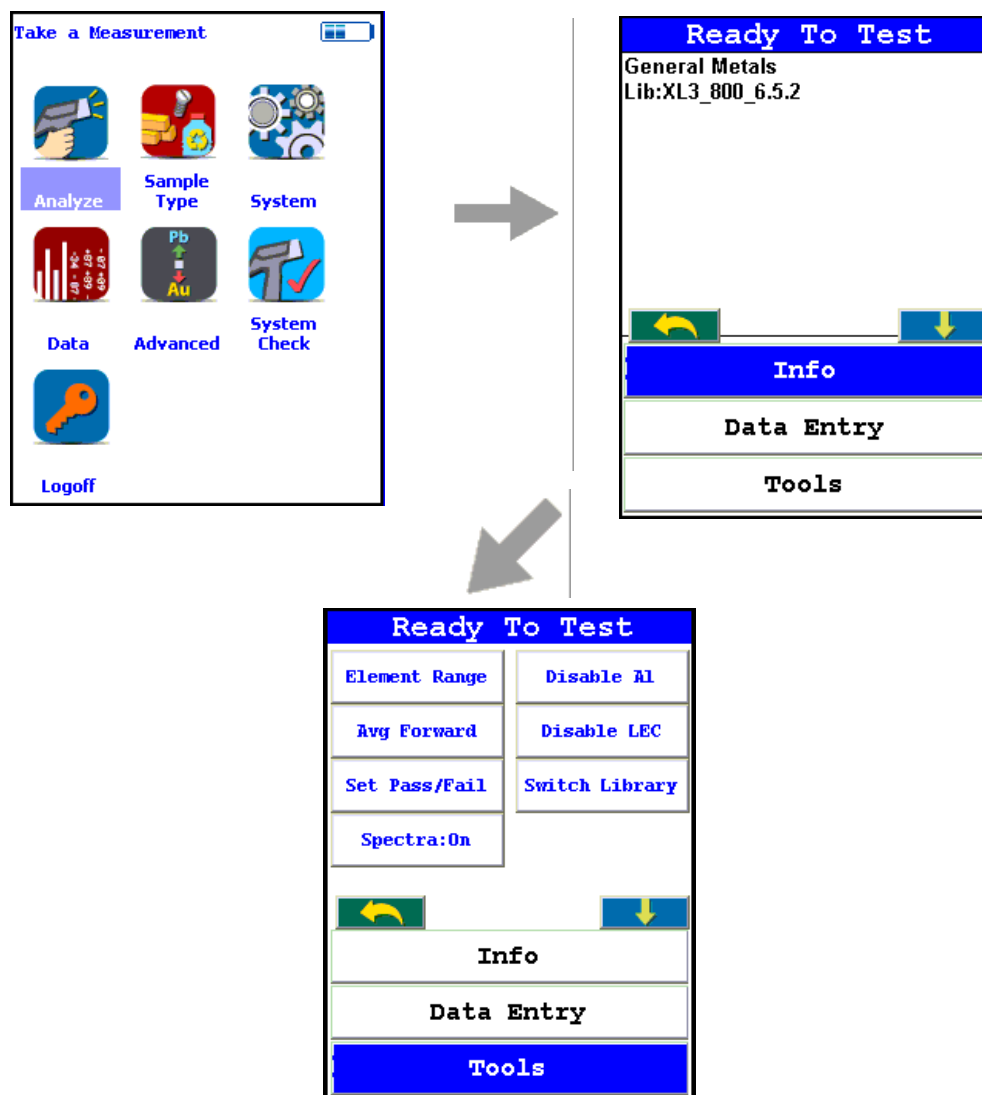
Take a Measurement

Analyze
Sample Type
System
Data
Advanced
System Check
Logoff

Ready To Test
General Metals
Lib:XL3_800_6.5.2

Info
Data Entry
Tools

Ready To Test

| Element Range | Disable Al |
|---|---|
| Avg Forward | Disable LEC |
| Set Pass/Fail | Switch Library |
| Spectra:On | |

Info
Data Entry
Tools